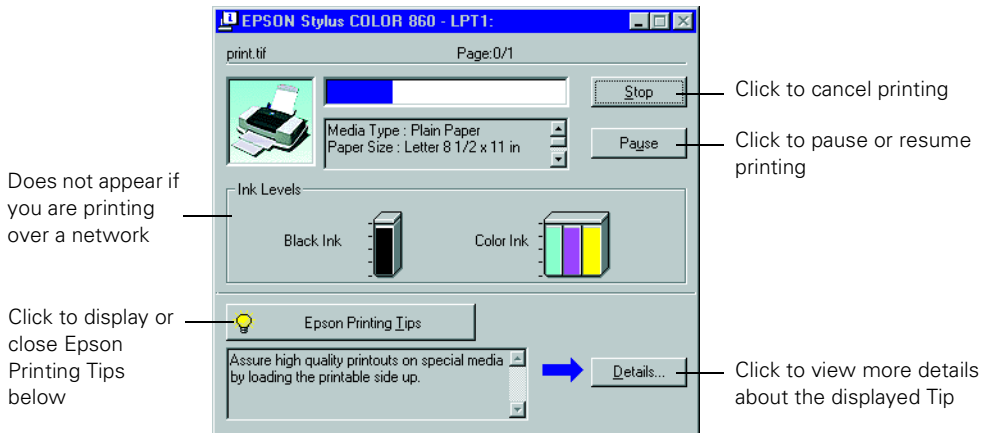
EPSON Stylus COLOR 860 - LPT1:

print.tif

Page:0/1

Stop

Click to cancel printing

Media Type : Plain Paper
Paper Size : Letter 8 1/2 x 11 in

Pause

Click to pause or resume printing

Does not appear if you are printing over a network

Ink Levels

Black Ink

Color Ink

Click to display or close Epson Printing Tips below

Epson Printing Tips

Assure high quality printouts on special media by loading the printable side up.

Details...

Click to view more details about the displayed Tip